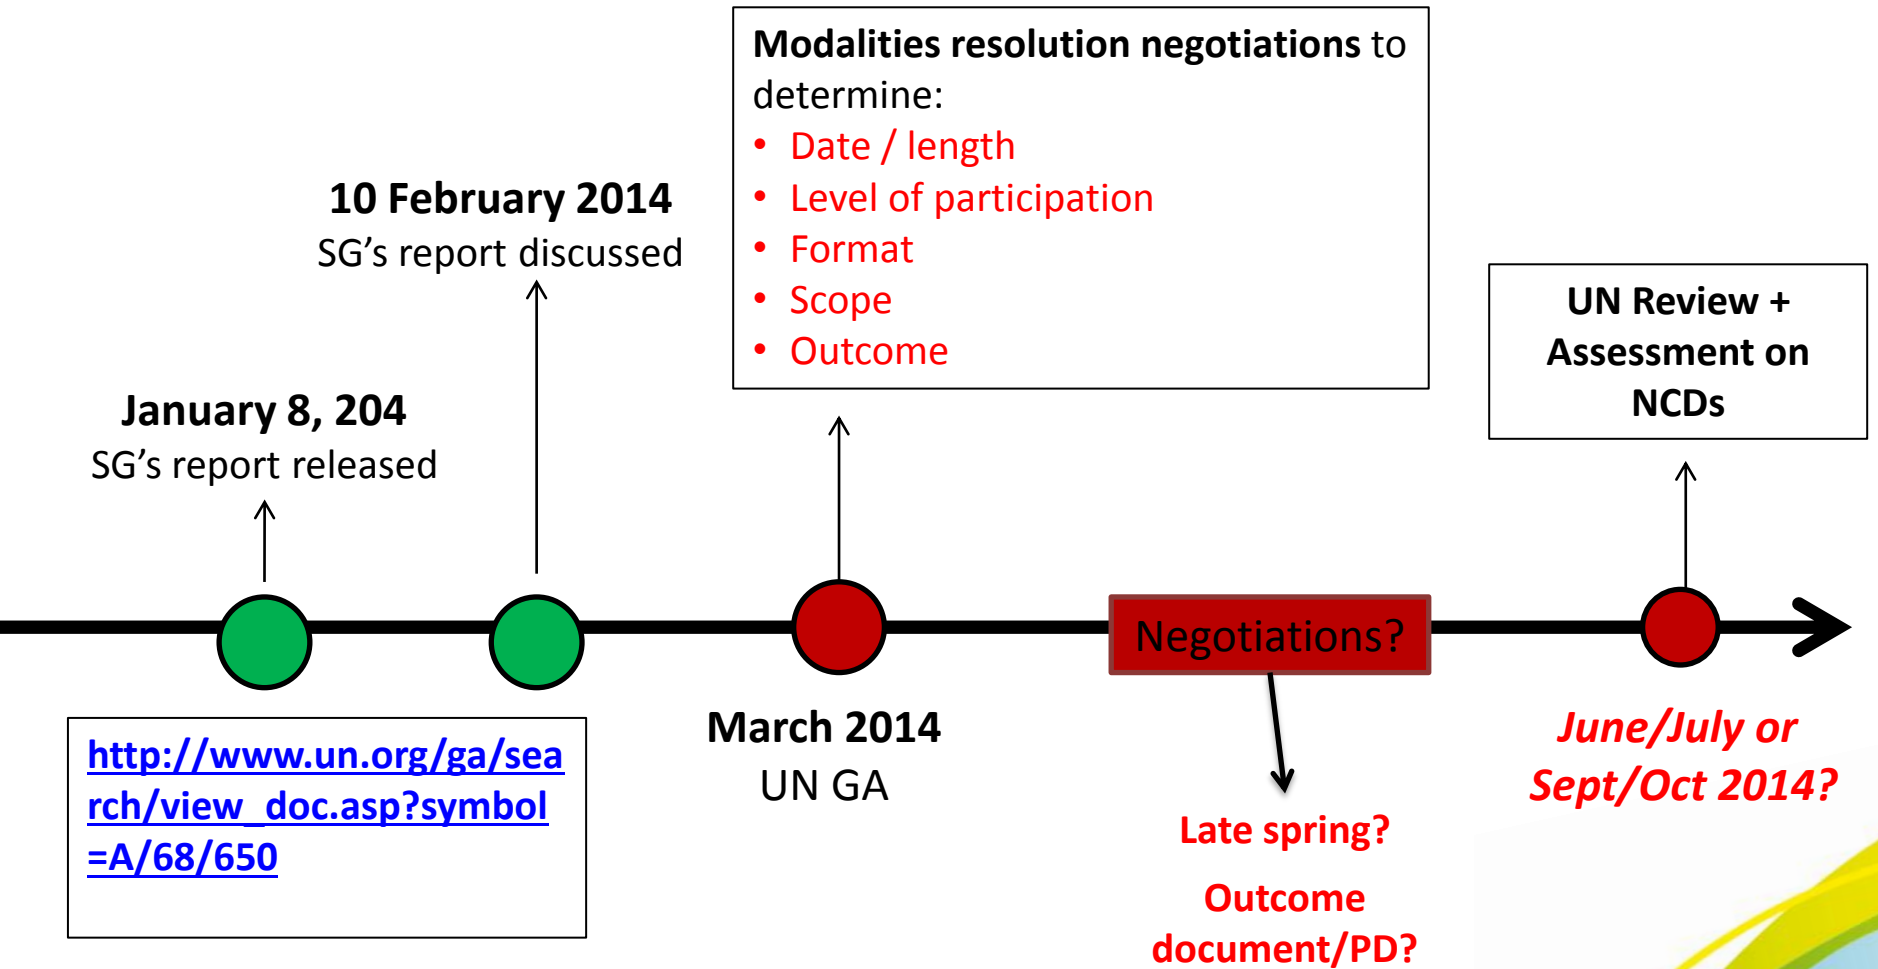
Modalities resolution negotiations to determine:
• Date / length
• Level of participation
• Format
• Scope
• Outcome

10 February 2014
SG's report discussed

January 8, 204
SG's report released

UN Review + Assessment on NCDs

Negotiations?

http://www.un.org/ga/search/view_doc.asp?symbol=A/68/650

March 2014
UN GA

Late spring?

Outcome document/PD?

June/July or Sept/Oct 2014?